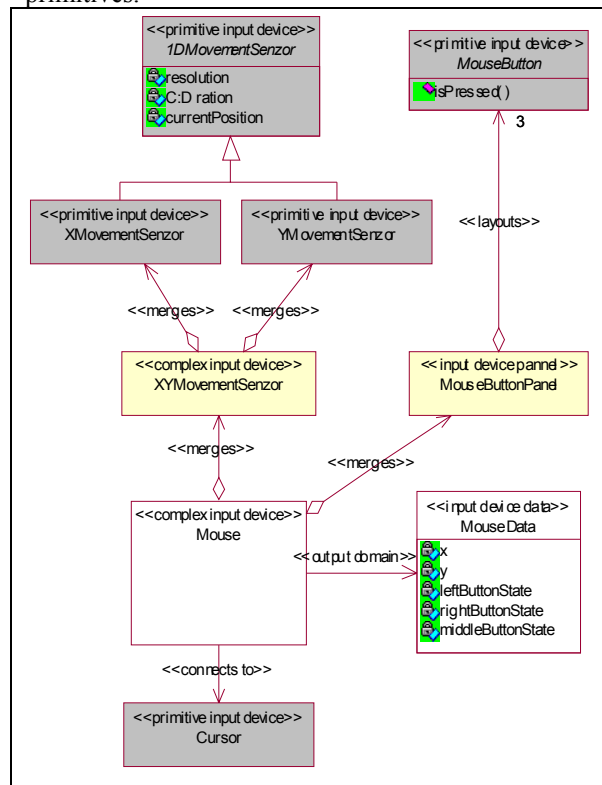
primitives.

<<primitive input device>>
1DMovementSenzor
resolution
C:D ration
currentPosition

<<primitive input device>>
MouseButton
isPressed()

3

<<primitive input device>>
XMovementSenzor

<<primitive input device>>
YMovementSenzor

<<layouts>>

<<merges>>

<<merges>>

<<complex input device>>
XYMovementSenzor

<<input device pannel>>
MouseButtonPanel

<<merges>>

<<merges>>

<<complex input device>>
Mouse

<<output domain>>

<<input device data>>
MouseData
x
y
leftButtonState
rightButtonState
middleButtonState

<<connects to>>

<<primitive input device>>
Cursor